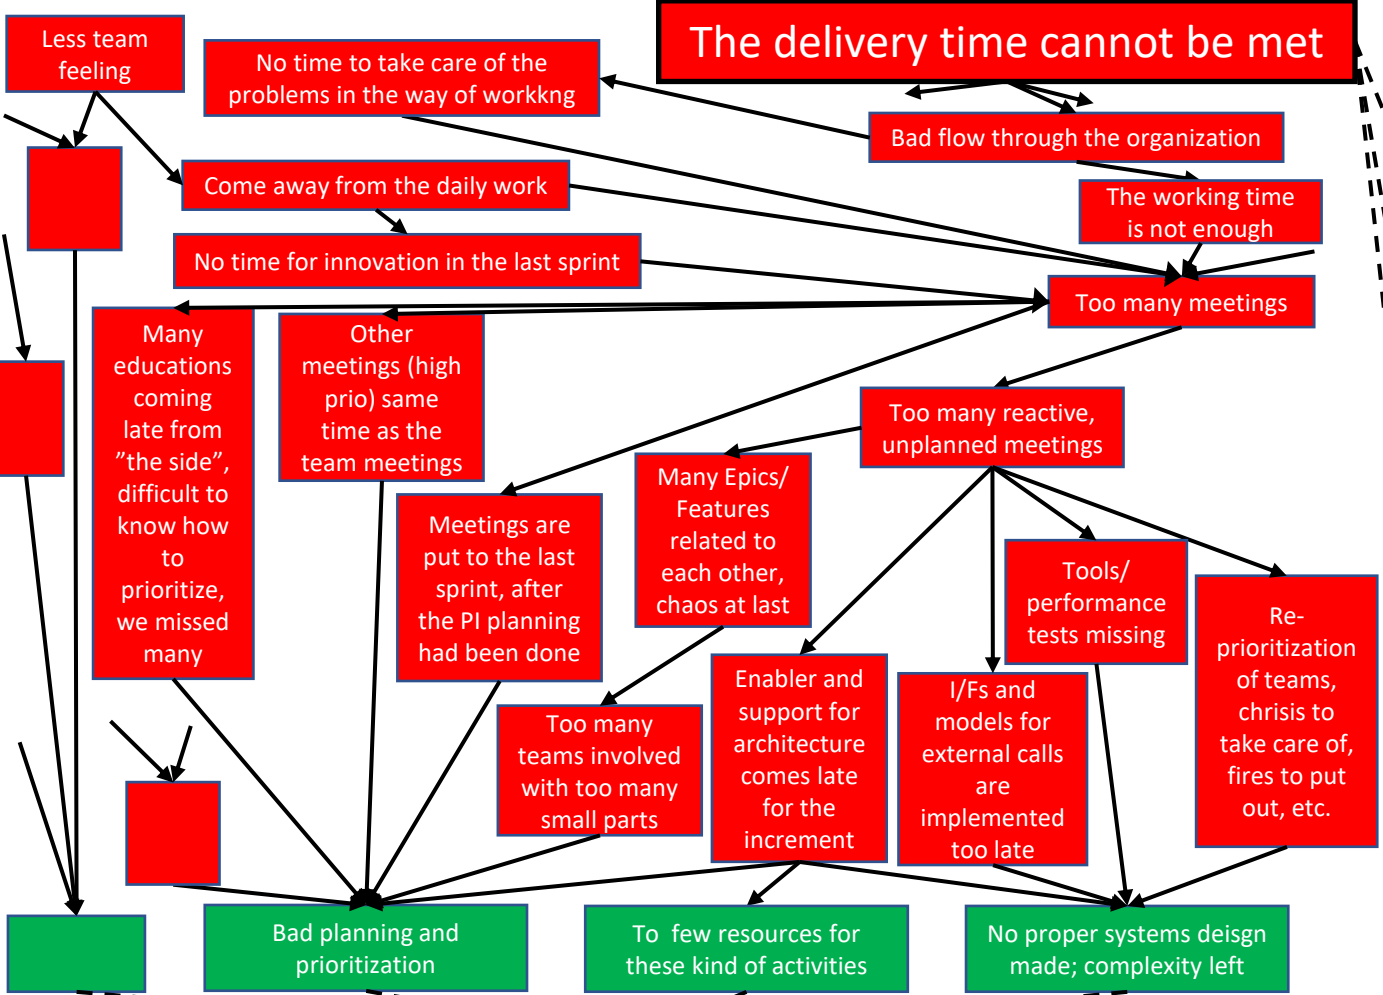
Less team feeling

No time to take care of the problems in the way of workkng

The delivery time cannot be met

Bad flow through the organization

Come away from the daily work

The working time is not enough

No time for innovation in the last sprint

Too many meetings

Many educations coming late from ”the side”, difficult to know how to prioritize, we missed many

Other meetings (high prio) same time as the team meetings

Too many reactive, unplanned meetings

Meetings are put to the last sprint, after the PI planning had been done

Many Epics/ Features related to each other, chaos at last

Tools/ performance tests missing

Re-prioritization of teams, chrisis to take care of, fires to put out, etc.

Too many teams involved with too many small parts

Enabler and support for architecture comes late for the increment

I/Fs and models for external calls are implemented too late

Bad planning and prioritization

To few resources for these kind of activities

No proper systems deisgn made; complexity left